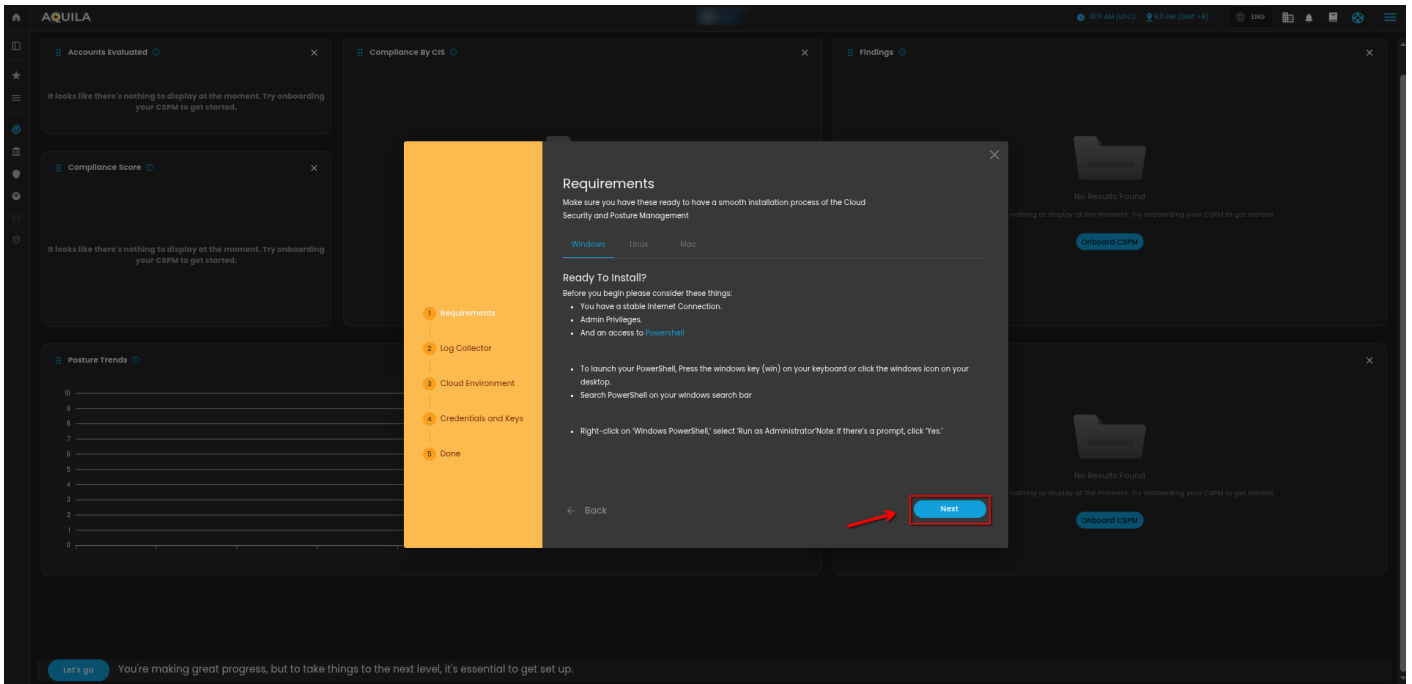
AQUILA

10:11 AM (UTC) 6:11 PM (GMT +8) ENG

Accounts Evaluated ⓘ ×

It looks like there's nothing to display at the moment. Try onboarding your CSPM to get started.

Compliance By CIS ⓘ ×

Findings ⓘ ×

No Results Found

nothing to display at the moment. Try onboarding your CSPM to get started.

Onboard CSPM

Compliance Score ⓘ ×

It looks like there's nothing to display at the moment. Try onboarding your CSPM to get started.

Posture Trends ⓘ

10
9
8
7
6
5
4
3
2
1
0

×

No Results Found

nothing to display at the moment. Try onboarding your CSPM to get started.

Onboard CSPM

1 Requirements
2 Log Collector
3 Cloud Environment
4 Credentials and Keys
5 Done

×

Requirements

Make sure you have these ready to have a smooth installation process of the Cloud Security and Posture Management

Windows Linux Mac

Ready To Install?

Before you begin please consider these things:

- You have a stable Internet Connection.
- Admin Privileges.
- And an access to Powershell

- To launch your PowerShell, Press the windows key (win) on your keyboard or click the windows icon on your desktop.
- Search PowerShell on your windows search bar

- Right-click on 'Windows PowerShell,' select 'Run as Administrator'Note: If there's a prompt, click 'Yes.'

← Back

Next

Let's go You're making great progress, but to take things to the next level, it's essential to get set up.